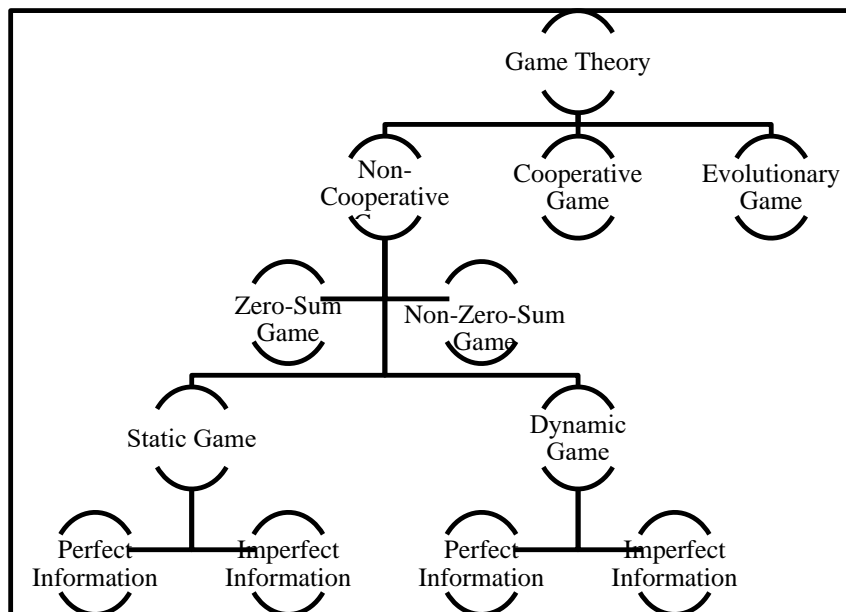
Game Theory

Non-Cooperative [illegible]

Cooperative Game

Evolutionary Game

Zero-Sum Game

Non-Zero-Sum Game

Static Game

Dynamic Game

Perfect Information

Imperfect Information

Perfect Information

Imperfect Information